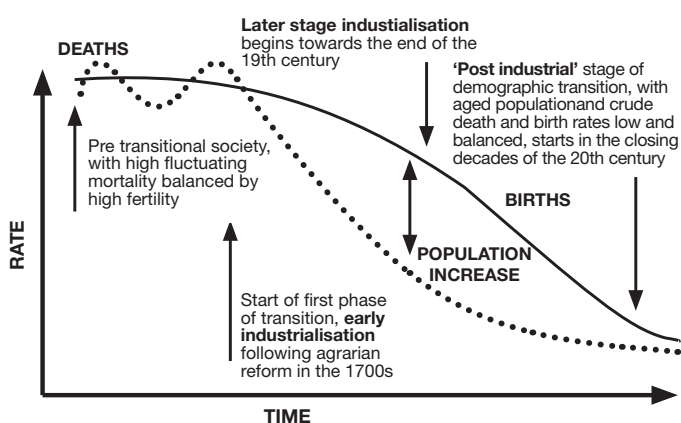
DEATHS

Later stage industialisation begins towards the end of the 19th century

'Post industrial' stage of demographic transition, with aged populationand crude death and birth rates low and balanced, starts in the closing decades of the 20th century

Pre transitional society, with high fluctuating mortality balanced by high fertility

BIRTHS

RATE

POPULATION INCREASE

Start of first phase of transition, early industrialisation following agrarian reform in the 1700s

TIME